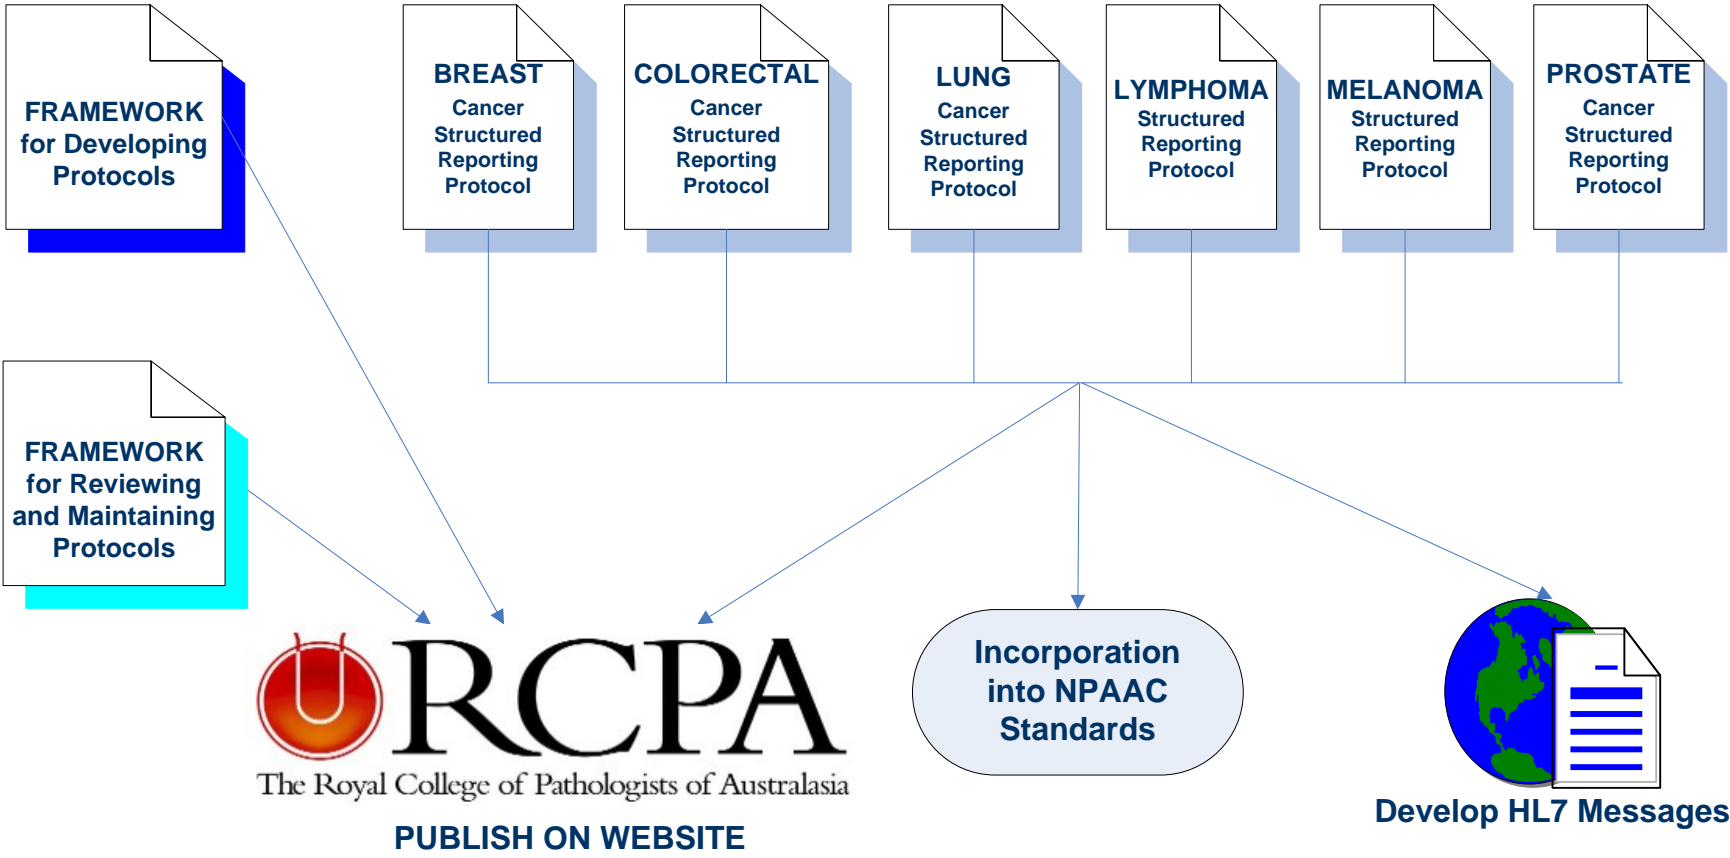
FRAMEWORK for Developing Protocols

BREAST Cancer Structured Reporting Protocol

COLORECTAL Cancer Structured Reporting Protocol

LUNG Cancer Structured Reporting Protocol

LYMPHOMA Structured Reporting Protocol

MELANOMA Structured Reporting Protocol

PROSTATE Cancer Structured Reporting Protocol

FRAMEWORK for Reviewing and Maintaining Protocols

RCPA
The Royal College of Pathologists of Australasia

PUBLISH ON WEBSITE

Incorporation into NPAAC Standards

Develop HL7 Messages